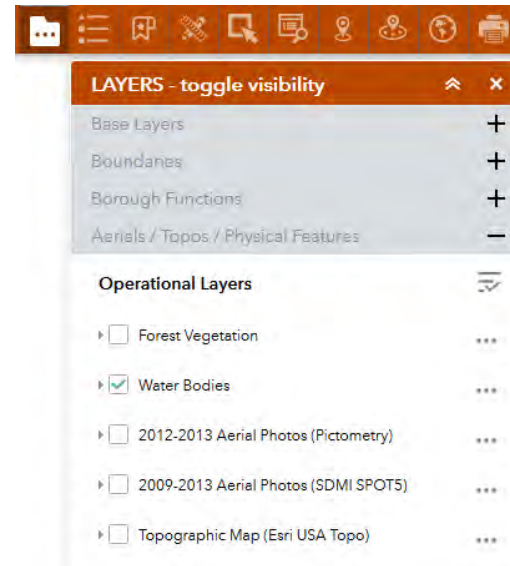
LAYERS - toggle visibility

Base Layers +

Boundaries +

Borough Functions +

Aerials / Topos / Physical Features −

Operational Layers

Forest Vegetation

Water Bodies

2012-2013 Aerial Photos (Pictometry)

2009-2013 Aerial Photos (SDMI SPOT5)

Topographic Map (Esri USA Topo)